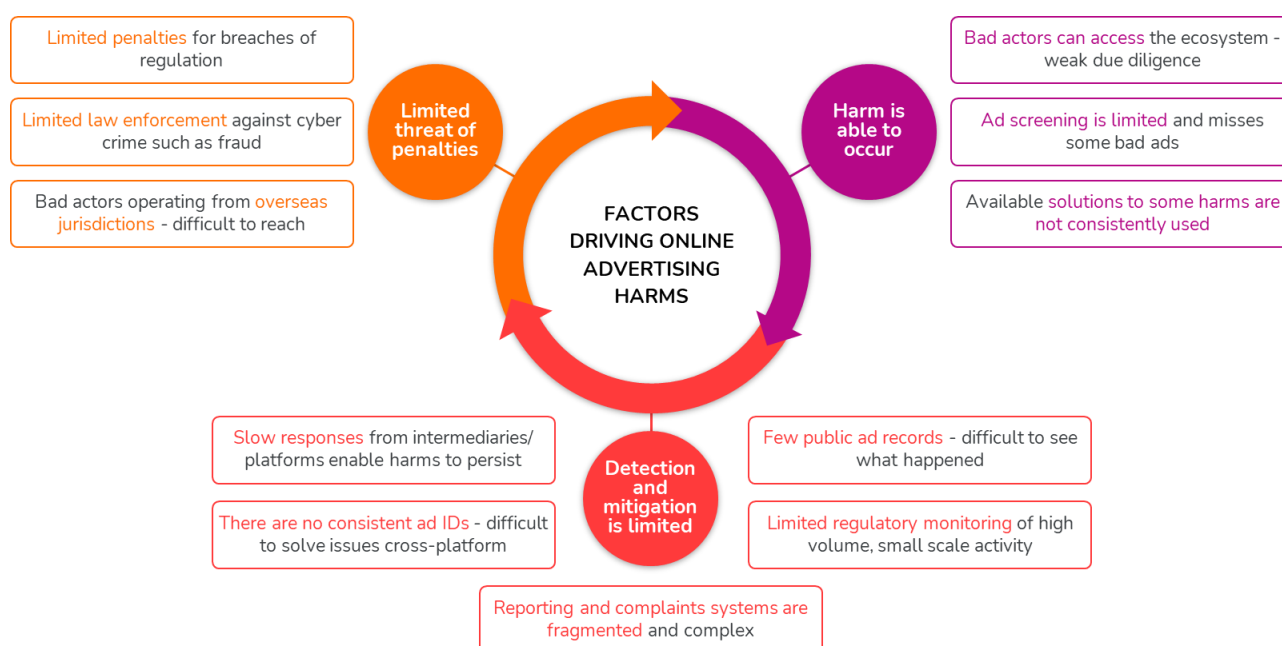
Limited penalties for breaches of regulation

Limited law enforcement against cyber crime such as fraud

Bad actors operating from overseas jurisdictions - difficult to reach

Limited threat of penalties

FACTORS DRIVING ONLINE ADVERTISING HARMS

Harm is able to occur

Bad actors can access the ecosystem - weak due diligence

Ad screening is limited and misses some bad ads

Available solutions to some harms are not consistently used

Slow responses from intermediaries/ platforms enable harms to persist

There are no consistent ad IDs - difficult to solve issues cross-platform

Detection and mitigation is limited

Few public ad records - difficult to see what happened

Limited regulatory monitoring of high volume, small scale activity

Reporting and complaints systems are fragmented and complex